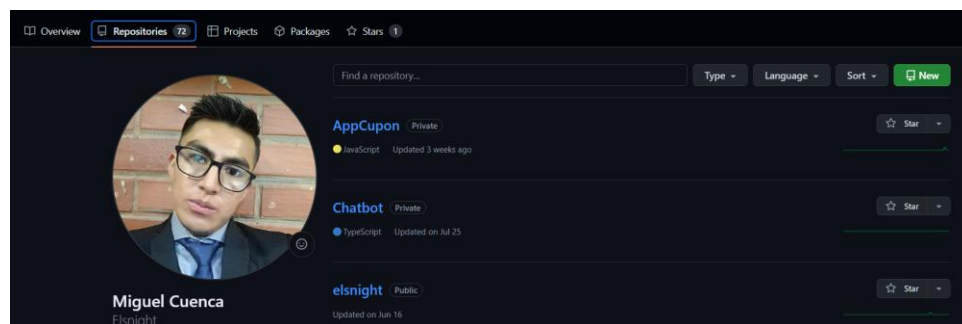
Overview Repositories 72 Projects Packages Stars 1

Find a repository... Type Language Sort New

AppCupon Private
JavaScript Updated 3 weeks ago
Star

Chatbot Private
TypeScript Updated on Jul 25
Star

elsnight Public
Updated on Jun 16
Star

Miguel Cuenca
Elsnight